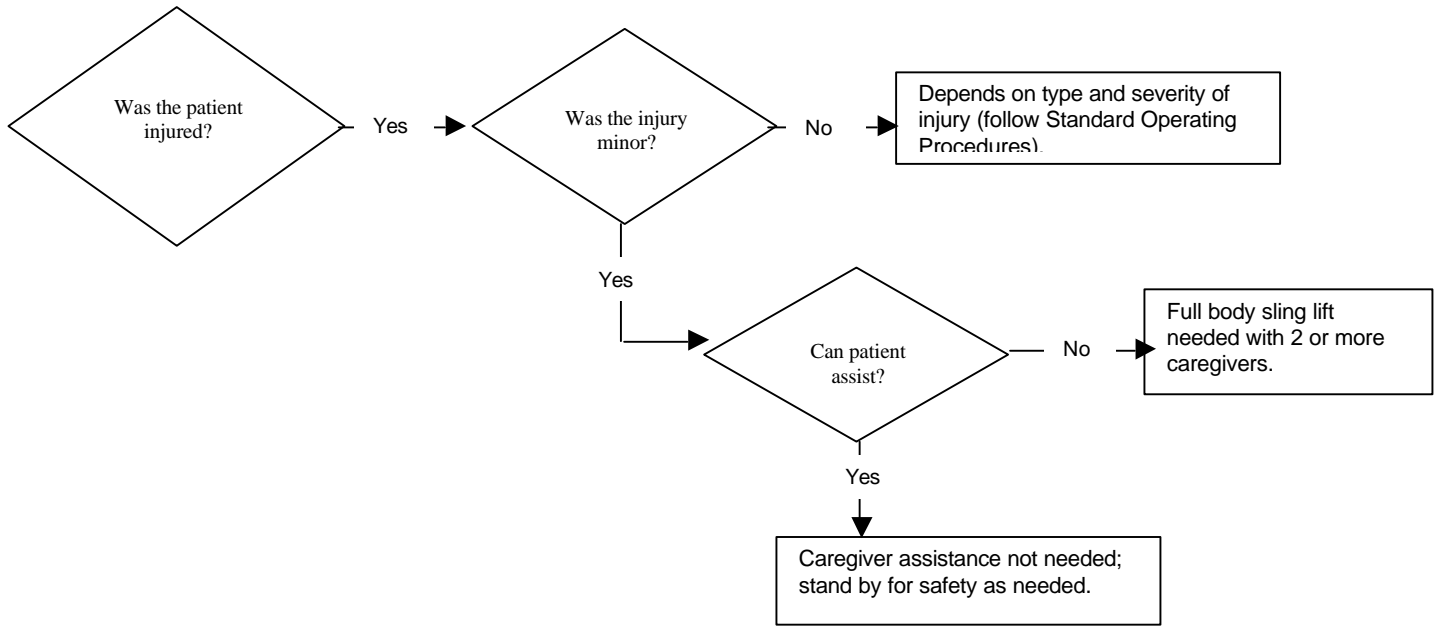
Was the patient injured?

Yes

Was the injury minor?

No

Depends on type and severity of injury (follow Standard Operating Procedures).

Yes

Can patient assist?

No

Full body sling lift needed with 2 or more caregivers.

Yes

Caregiver assistance not needed; stand by for safety as needed.